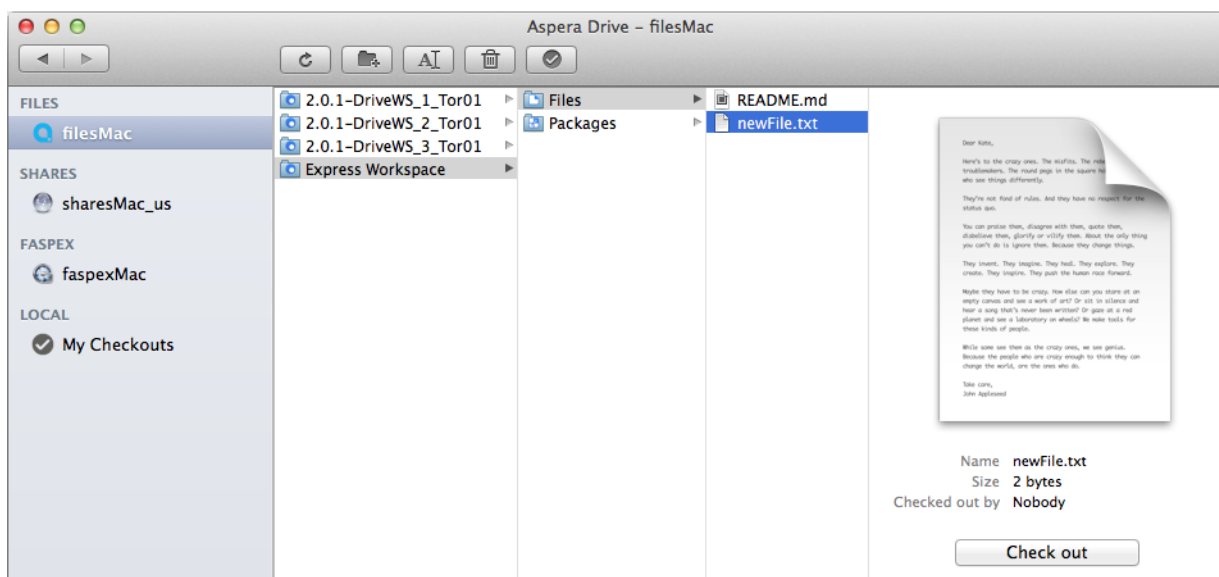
Aspera Drive – filesMac

FILES
filesMac
SHARES
sharesMac_us
FASPEX
faspexMac
LOCAL
My Checkouts

2.0.1-DriveWS_1_Tor01
2.0.1-DriveWS_2_Tor01
2.0.1-DriveWS_3_Tor01
Express Workspace

Files
Packages

README.md
newFile.txt

Dear Kate,

Here's to the crazy ones. The misfits. The rebels. The troublemakers. The round pegs in the square holes. The ones who see things differently.

They're not fond of rules. And they have no respect for the status quo.

You can praise them, disagree with them, quote them, disbelieve them, glorify or vilify them. About the only thing you can't do is ignore them. Because they change things.

They invent. They imagine. They heal. They explore. They create. They inspire. They push the human race forward.

Maybe they have to be crazy. How else can you stare at an empty canvas and see a work of art? Or sit in silence and hear a song that's never been written? Or gaze at a red planet and see a laboratory on wheels? We make tools for these kinds of people.

While some see them as the crazy ones, we see genius. Because the people who are crazy enough to think they can change the world, are the ones who do.

Take care,
John Appleseed

Name newFile.txt
Size 2 bytes
Checked out by Nobody

Check out